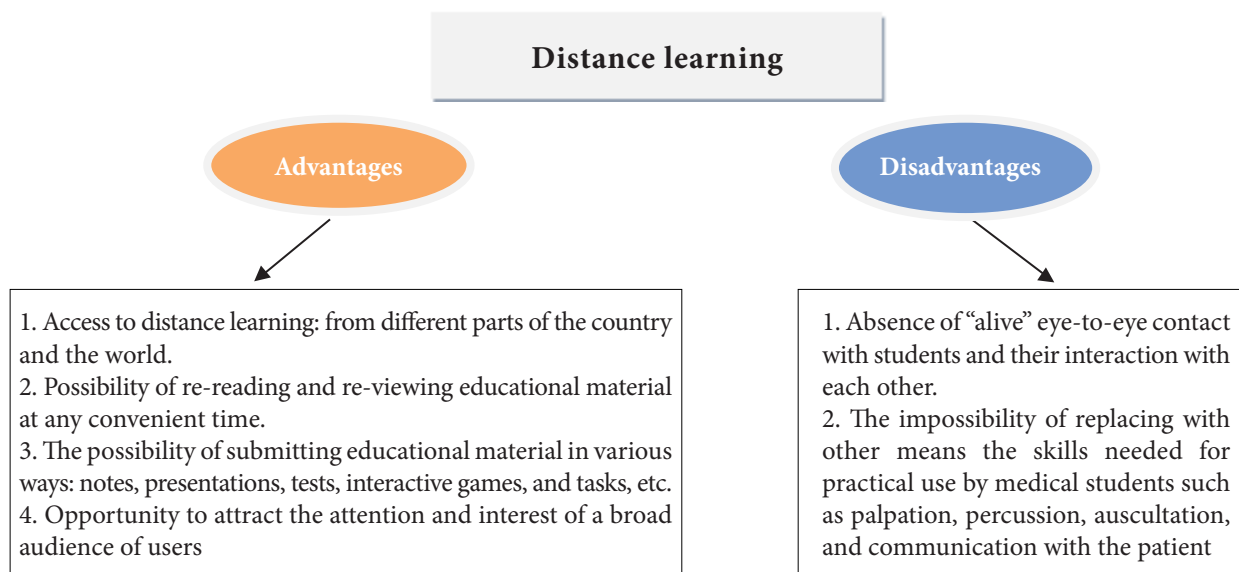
Distance learning

Advantages

Disadvantages

1. Access to distance learning: from different parts of the country and the world.
2. Possibility of re-reading and re-viewing educational material at any convenient time.
3. The possibility of submitting educational material in various ways: notes, presentations, tests, interactive games, and tasks, etc.
4. Opportunity to attract the attention and interest of a broad audience of users

1. Absence of "alive" eye-to-eye contact with students and their interaction with each other.
2. The impossibility of replacing with other means the skills needed for practical use by medical students such as palpation, percussion, auscultation, and communication with the patient